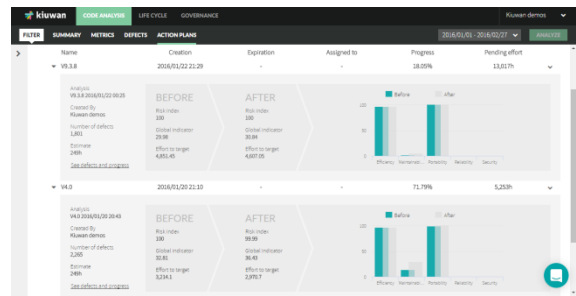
kiuwan CODE ANALYSIS LIFE CYCLE GOVERNANCE
2016/01/01 - 2016/02/27
Kiuwan demos
FILTER SUMMARY METRICS DEFECTS ACTION PLANS
ANALYSE

| Name | Creation | Expiration | Assigned to | Progress | Pending effort |
|---|---|---|---|---|---|
| V3.3.8 | 2016/01/22 21:29 | - | - | 18,05% | 13,017h |

Analysis
V3.3.8 2016/01/22 09:25
Created By
Kiuwan demos
Number of defects
1,801
Estimate
24th
See defects and progress

BEFORE
Risk index
100
Global indicator
29.86
Effort to target
6,851.45

AFTER
Risk index
100
Global indicator
30.84
Effort to target
4,607.05

Before After
Efficiency Maintainab... Portability Reliability Security

| V4.0 | 2016/01/20 21:10 | - | - | 71,79% | 5,253h |
|---|---|---|---|---|---|

Analysis
V4.0 2016/01/20 20:43
Created By
Kiuwan demos
Number of defects
2,265
Estimate
24th
See defects and progress

BEFORE
Risk index
100
Global indicator
32.81
Effort to target
3,234.1

AFTER
Risk index
99.99
Global indicator
36.43
Effort to target
2,970.7

Before After
Efficiency Maintainab... Portability Reliability Security